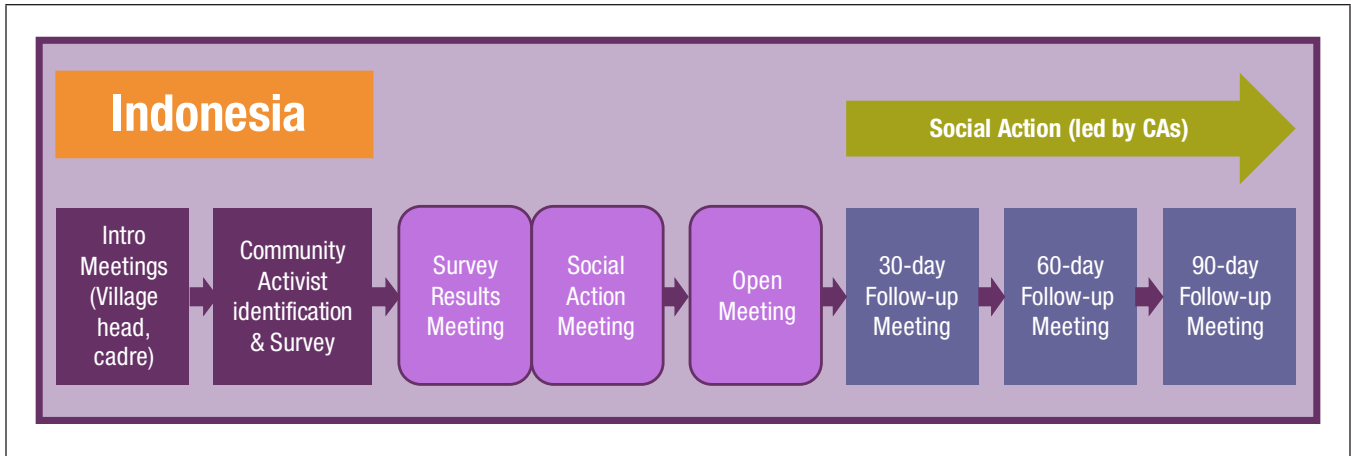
Indonesia

Social Action (led by CAs)

Intro Meetings (Village head, cadre)

Community Activist identification & Survey

Survey Results Meeting

Social Action Meeting

Open Meeting

30-day Follow-up Meeting

60-day Follow-up Meeting

90-day Follow-up Meeting